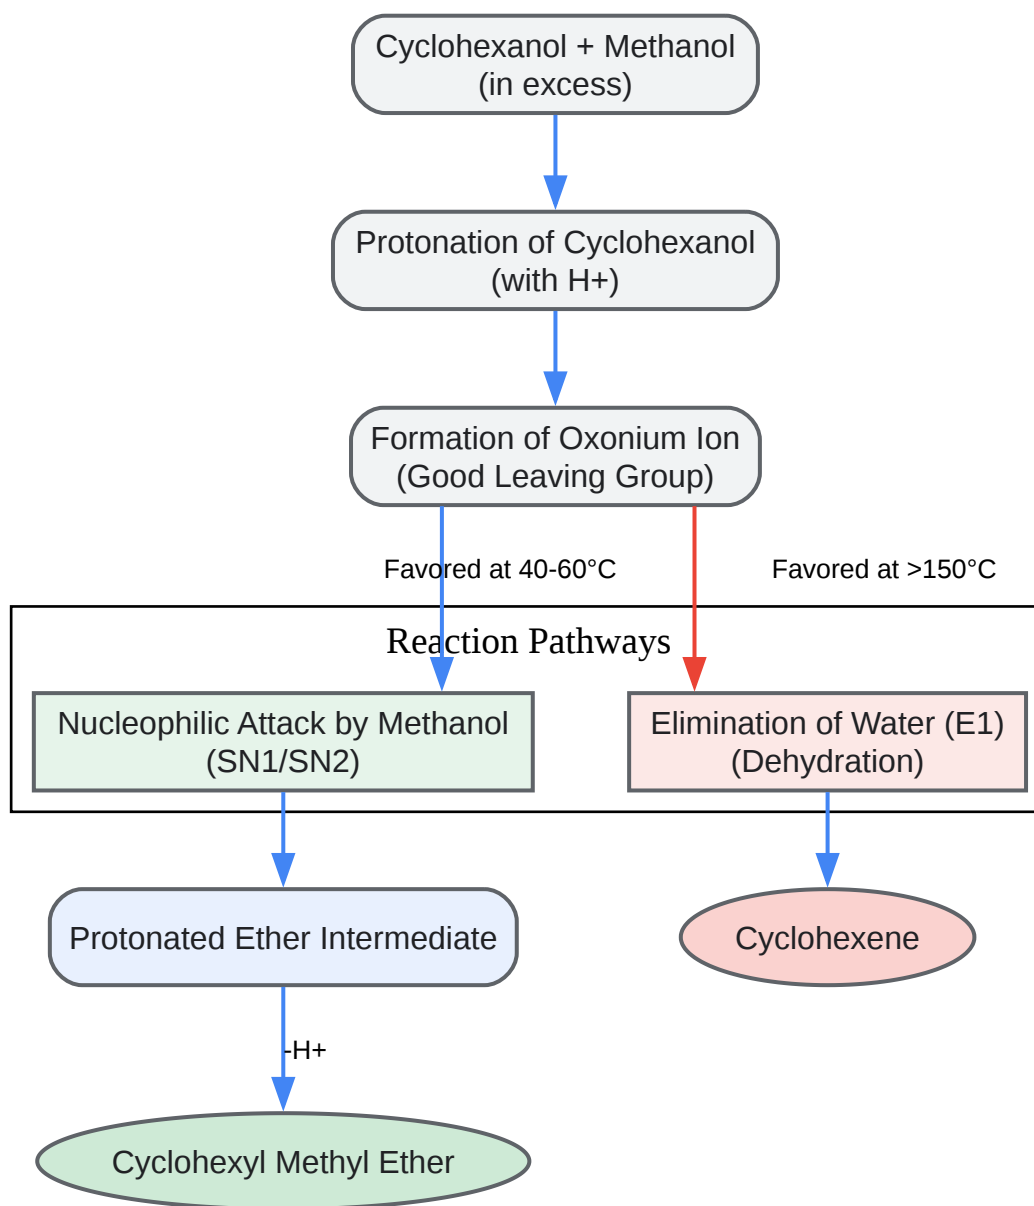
Cyclohexanol + Methanol
(in excess)

Protonation of Cyclohexanol
(with H+)

Formation of Oxonium Ion
(Good Leaving Group)

Favored at 40-60°C

Favored at >150°C

Reaction Pathways

Nucleophilic Attack by Methanol
(SN1/SN2)

Elimination of Water (E1)
(Dehydration)

Protonated Ether Intermediate

Cyclohexene

-H+

Cyclohexyl Methyl Ether